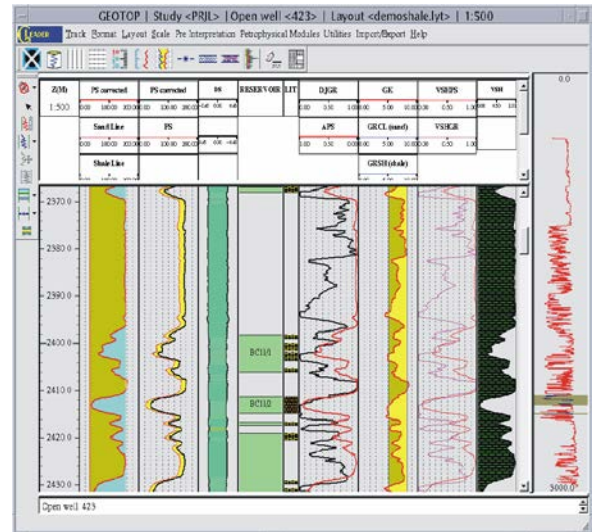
GEOTOP | Study <PRJL> | Open well <423> | Layout <demoshale.lyt> | 1:500

Track Format Layout Scale Pre Interpretation Petrophysical Modules Utilities Import/Export Help

| Z(M) | PS corrected | PS corrected | DS | RESERVOIR | LIT | DJGR | GK | VSHPS | VSH |
|---|---|---|---|---|---|---|---|---|---|
| 1:500 | Sand Line | PS | | | | APS | GRCL (sand) | VSHGR | |
| | Shale Line | | | | | | GRSH (shale) | | |

0.0

2370.0
2380.0
2390.0
2400.0
2410.0
2420.0
2430.0

BC11/1
BC11/2

5000.0

Open well 423